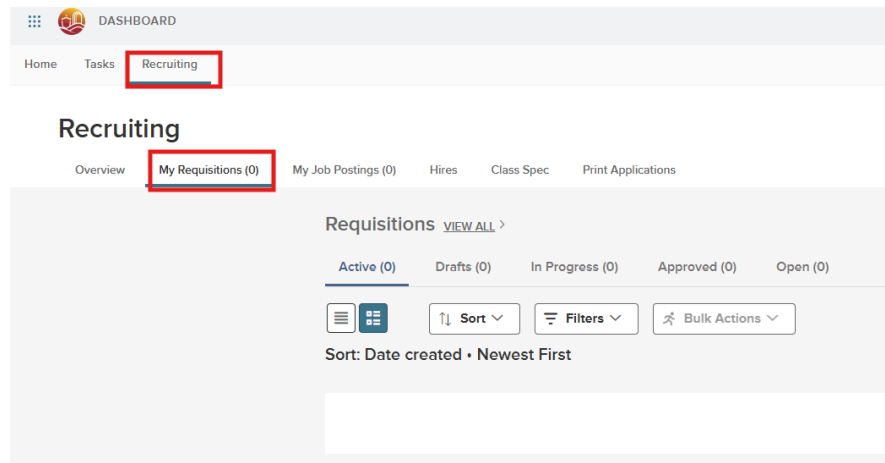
DASHBOARD

Home Tasks Recruiting

Recruiting

Overview My Requisitions (0) My Job Postings (0) Hires Class Spec Print Applications

Requisitions VIEW ALL >

Active (0) Drafts (0) In Progress (0) Approved (0) Open (0)

Sort Filters Bulk Actions

Sort: Date created • Newest First